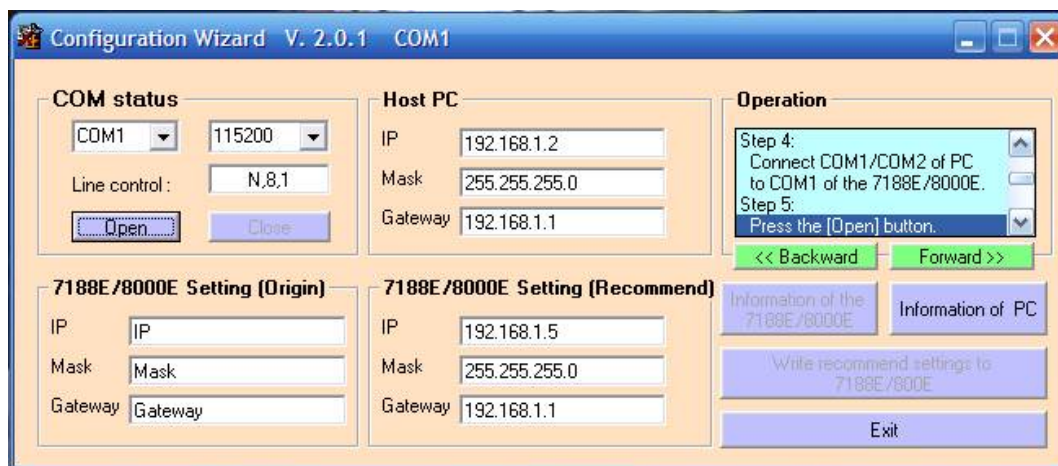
Configuration Wizard V. 2.0.1 COM1

COM status
COM1
115200
Line control : N,8,1
Open
Close

Host PC
IP 192.168.1.2
Mask 255.255.255.0
Gateway 192.168.1.1

Operation
Step 4:
Connect COM1/COM2 of PC to COM1 of the 7188E/8000E.
Step 5:
Press the [Open] button.
<< Backward
Forward >>

7188E/8000E Setting (Origin)
IP IP
Mask Mask
Gateway Gateway

7188E/8000E Setting (Recommend)
IP 192.168.1.5
Mask 255.255.255.0
Gateway 192.168.1.1

Information of the 7188E/8000E
Information of PC
Write recommend settings to 7188E/800E
Exit